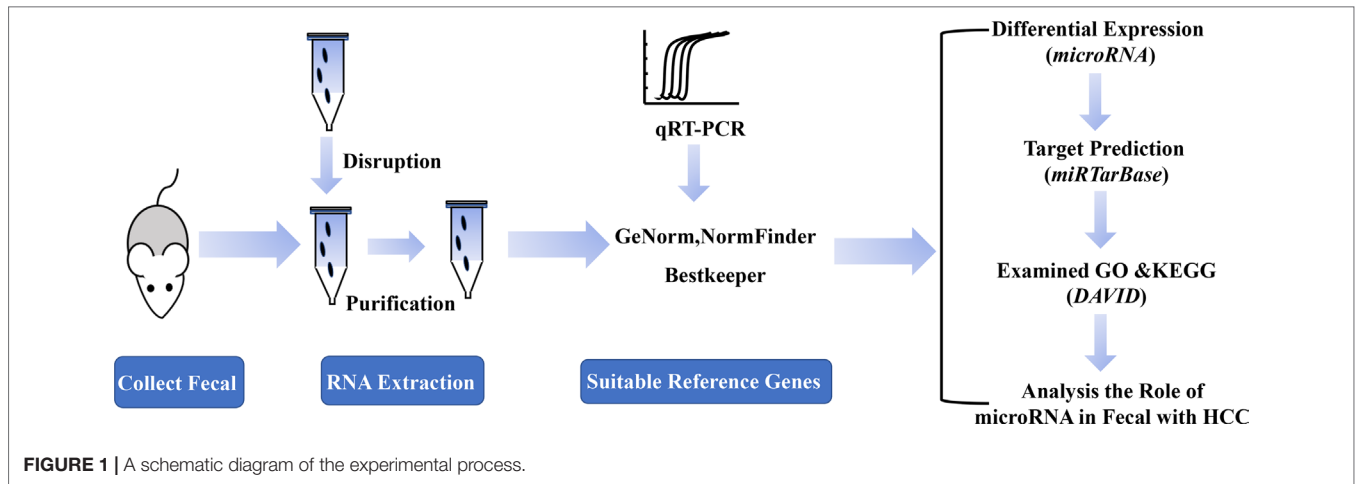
Disruption

Purification

Collect Fecal

RNA Extraction

qRT-PCR

GeNorm,NormFinder

Bestkeeper

Suitable Reference Genes

Differential Expression (*microRNA*)

Target Prediction (*miRTarBase*)

Examined GO &KEGG (*DAVID*)

Analysis the Role of microRNA in Fecal with HCC

**FIGURE 1 |** A schematic diagram of the experimental process.